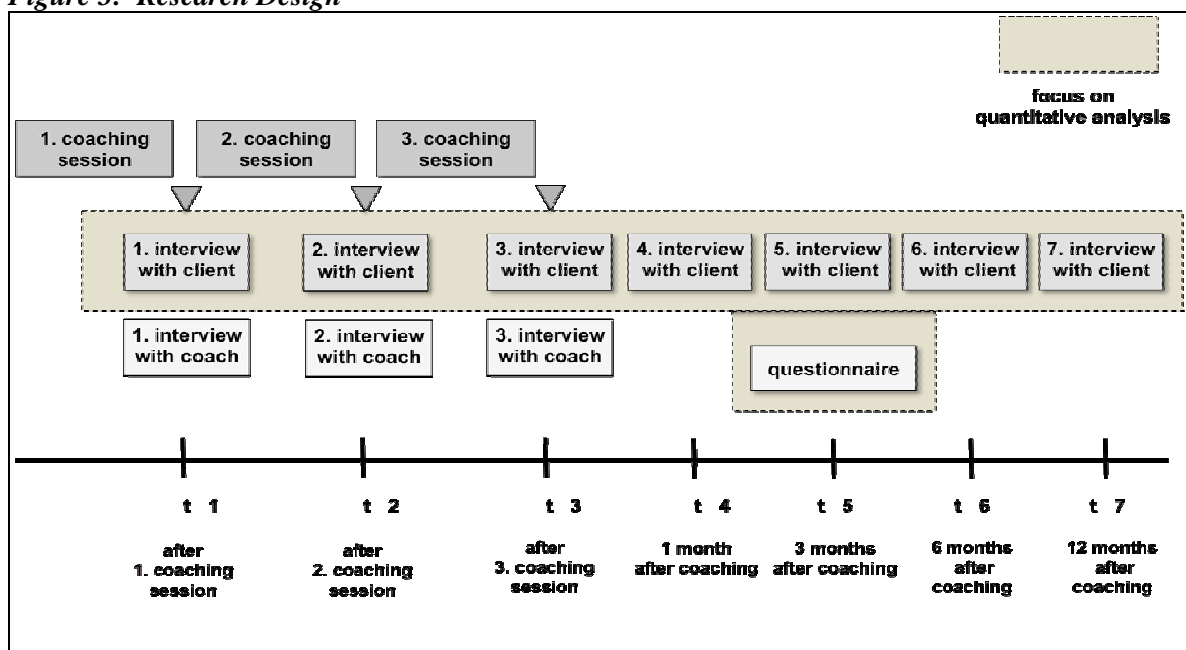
Figure 3: Research Design

focus on quantitative analysis

1. coaching session

2. coaching session

3. coaching session

1. interview with client

2. interview with client

3. interview with client

4. interview with client

5. interview with client

6. interview with client

7. interview with client

1. interview with coach

2. interview with coach

3. interview with coach

questionnaire

t 1

after 1. coaching session

t 2

after 2. coaching session

t 3

after 3. coaching session

t 4

1 month after coaching

t 5

3 months after coaching

t 6

6 months after coaching

t 7

12 months after coaching